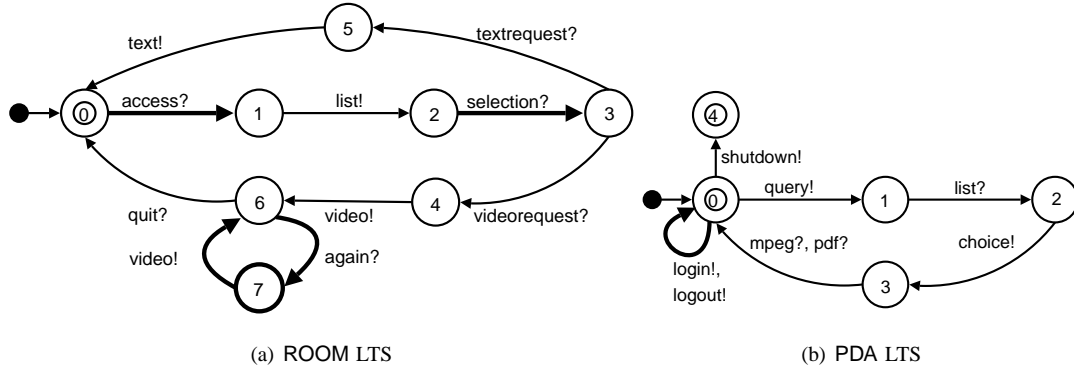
5

text!

textrequest?

0

access?

1

list!

2

selection?

3

6

4

quit?

video!

videorequest?

video!

again?

7

(a) ROOM LTS

4

shutdown!

0

query!

1

list?

2

mpeg?, pdf?

choice!

login!, logout!

3

(b) PDA LTS